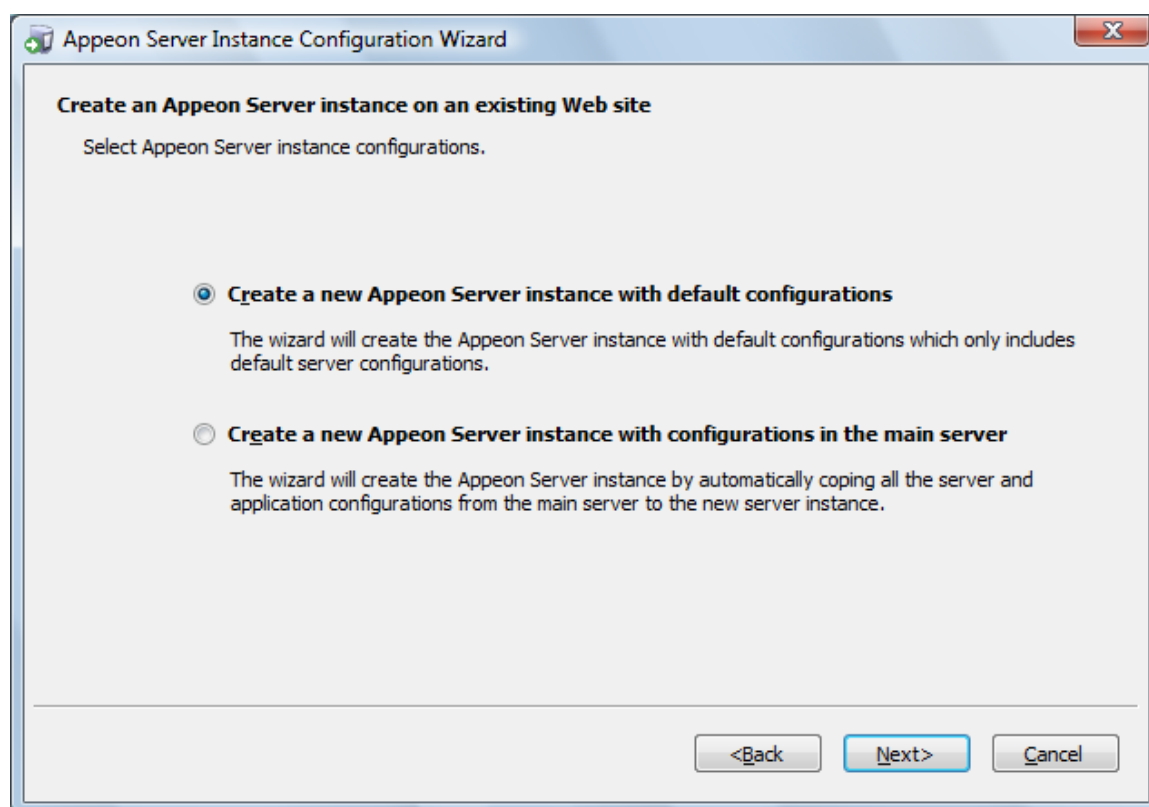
Appeon Server Instance Configuration Wizard

Create an Appeon Server instance on an existing Web site

Select Appeon Server instance configurations.

Create a new Appeon Server instance with default configurations

The wizard will create the Appeon Server instance with default configurations which only includes default server configurations.

Create a new Appeon Server instance with configurations in the main server

The wizard will create the Appeon Server instance by automatically coping all the server and application configurations from the main server to the new server instance.

<Back

Next>

Cancel